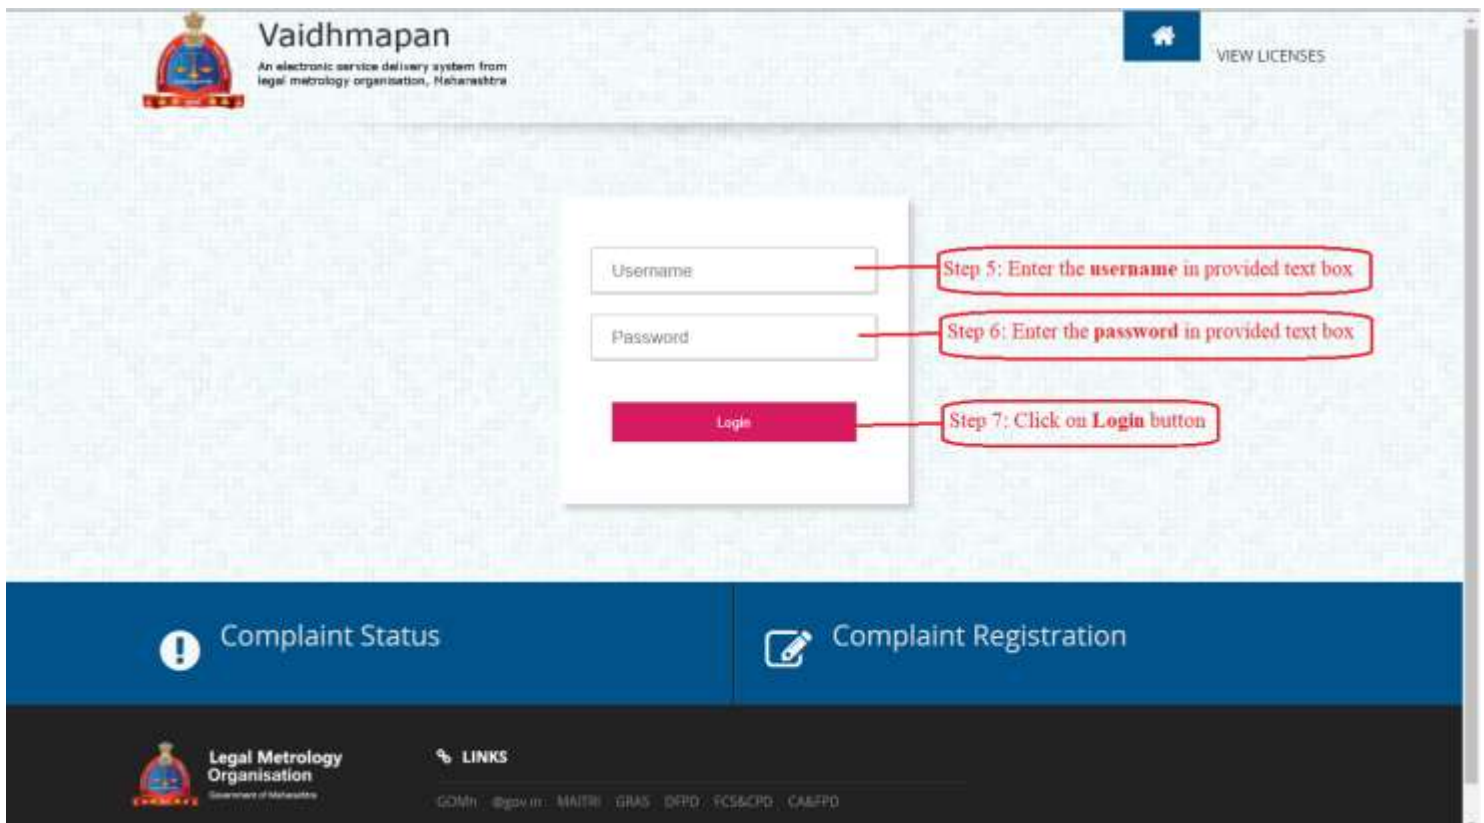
Vaidhmapan
An electronic service delivery system from legal metrology organisation, Maharashtra

VIEW LICENSES

Username

Step 5: Enter the **username** in provided text box

Password

Step 6: Enter the **password** in provided text box

Login

Step 7: Click on **Login** button

Complaint Status

Complaint Registration

Legal Metrology Organisation
Government of Maharashtra

LINKS

GOMh @gov.in MAITRI GRAS DFPD FCS&CPD CA&FPD